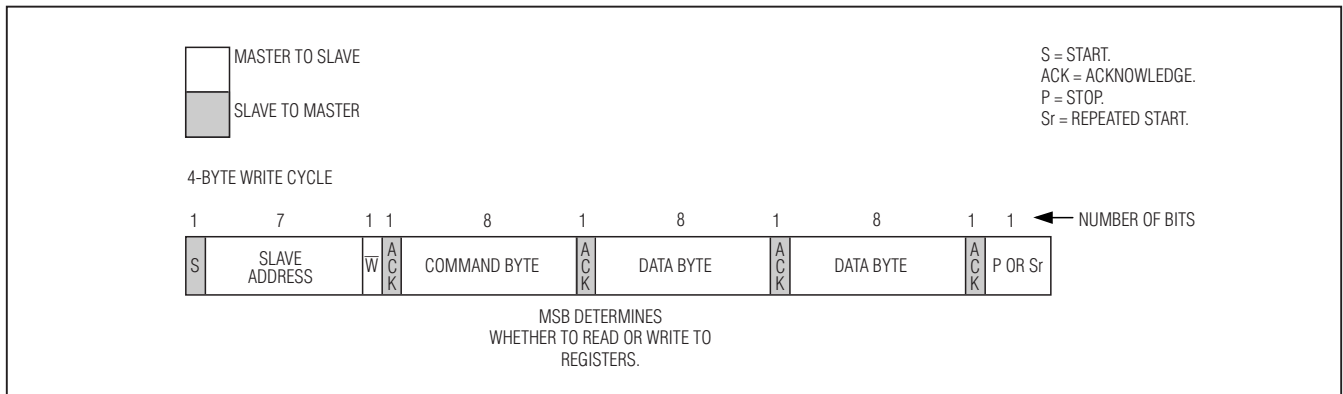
MASTER TO SLAVE

SLAVE TO MASTER

S = START.
ACK = ACKNOWLEDGE.
P = STOP.
Sr = REPEATED START.

4-BYTE WRITE CYCLE

| 1 | 7 | 1 | 1 | 8 | 1 | 8 | 1 | 8 | 1 | 1 |
|---|---|---|---|---|---|---|---|---|---|---|
| S | SLAVE ADDRESS | $\overline{W}$ | ACK | COMMAND BYTE | ACK | DATA BYTE | ACK | DATA BYTE | ACK | P OR Sr |

NUMBER OF BITS

MSB DETERMINES WHETHER TO READ OR WRITE TO REGISTERS.